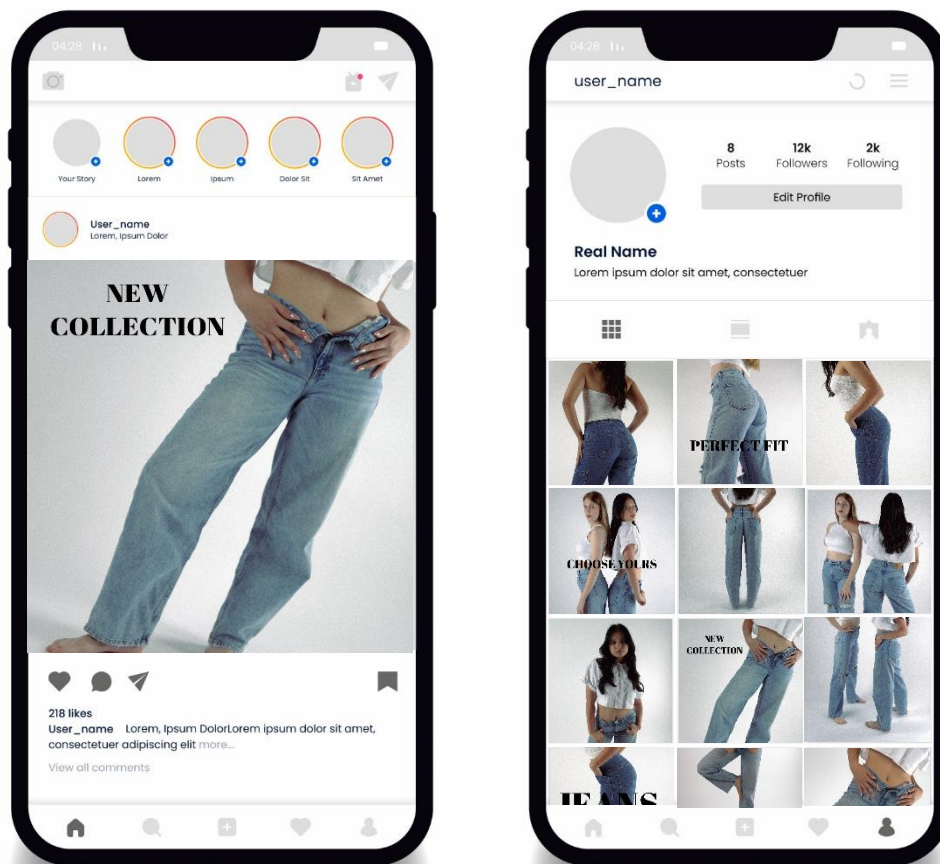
04:28

Your Story
Lorem
Ipsum
Dolor Sit
Sit Amet

User_name
Lorem, Ipsum Dolor

NEW COLLECTION

218 likes
User_name Lorem, Ipsum DolorLorem ipsum dolor sit amet, consectetuer adipiscing elit more...
View all comments

04:28

user_name

8 Posts
12k Followers
2k Following
Edit Profile

Real Name
Lorem ipsum dolor sit amet, consectetuer

PERFECT FIT
CHOOSE YOURS
NEW COLLECTION
JEANS